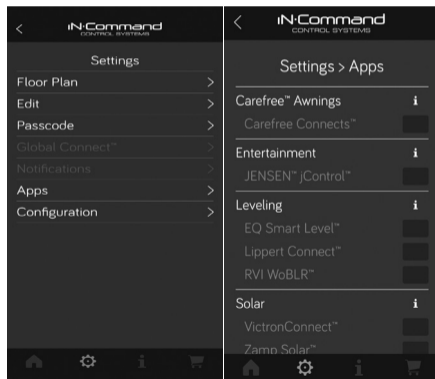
<
iN·Command
CONTROL SYSTEMS

Settings

Floor Plan >

Edit >

Passcode >

Global Connect™ >

Notifications >

Apps >

Configuration >

<
iN·Command
CONTROL SYSTEMS

Settings > Apps

Carefree™ Awnings i

Carefree Connects™

Entertainment i

JENSEN™ jControl™

Leveling i

EQ Smart Level™

Lippert Connect™

RVI WoBLR™

Solar i

VictronConnect™

Zamp Solar™